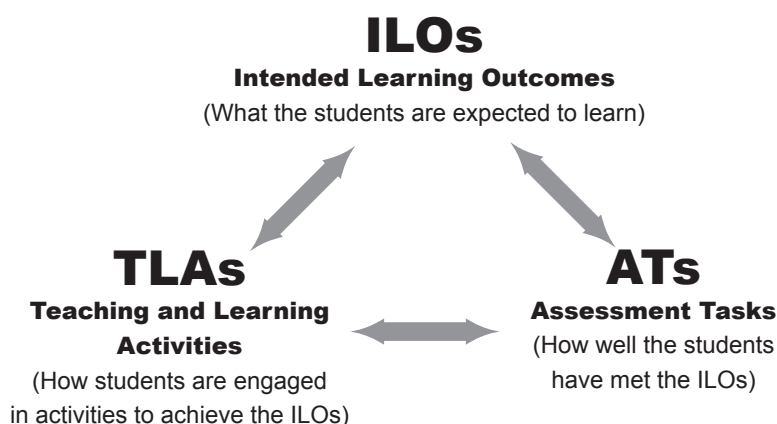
ILOs
Intended Learning Outcomes
(What the students are expected to learn)

TLAs
Teaching and Learning Activities
(How students are engaged in activities to achieve the ILOs)

ATs
Assessment Tasks
(How well the students have met the ILOs)